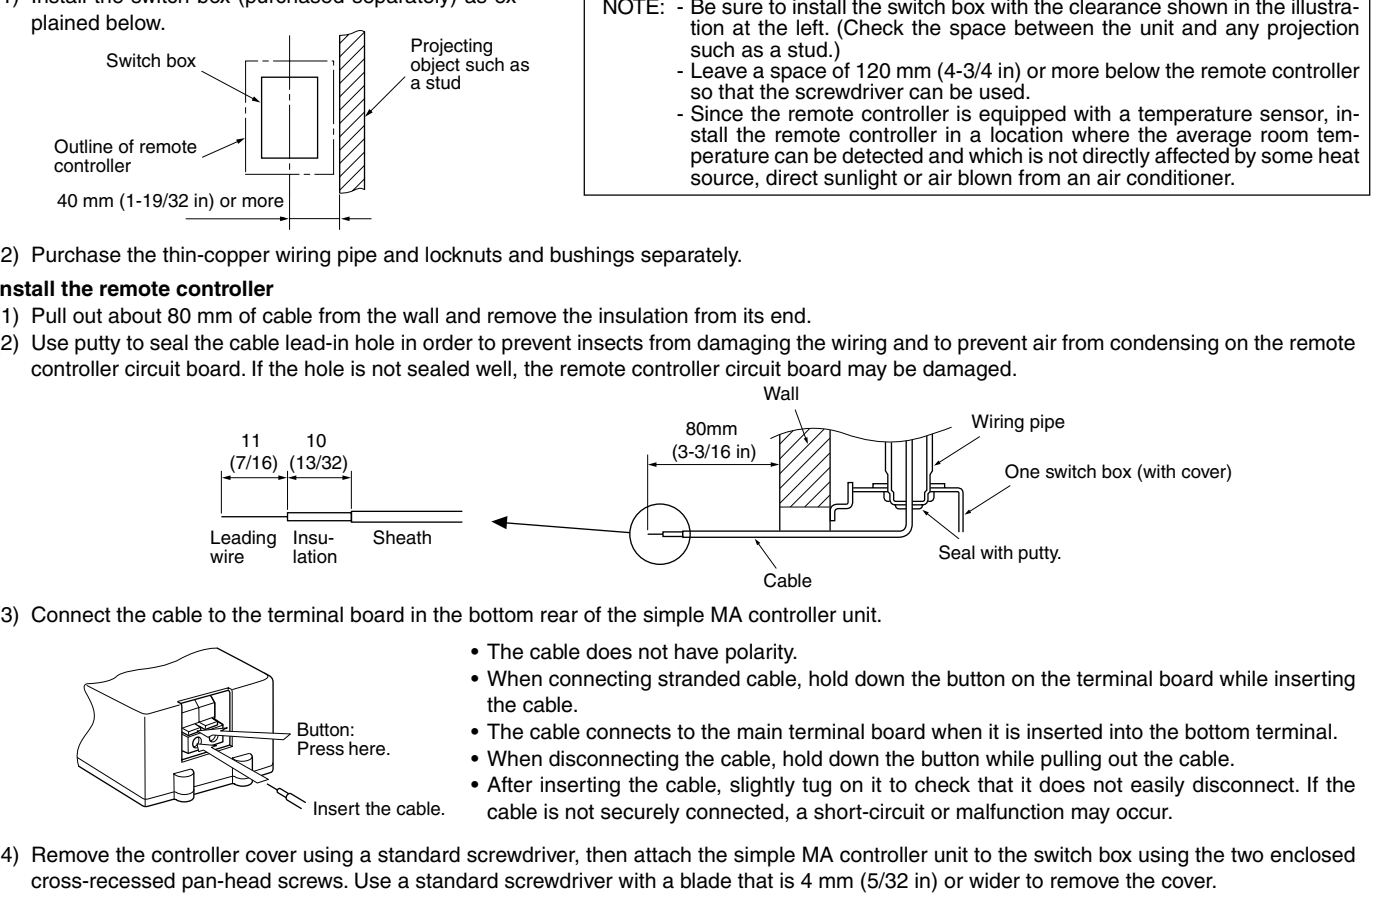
1) Install the switch box (purchased separately) as explained below.

Switch box

Projecting object such as a stud

Outline of remote controller

40 mm (1-19/32 in) or more

NOTE: - Be sure to install the switch box with the clearance shown in the illustration at the left. (Check the space between the unit and any projection such as a stud.)
- Leave a space of 120 mm (4-3/4 in) or more below the remote controller so that the screwdriver can be used.
- Since the remote controller is equipped with a temperature sensor, install the remote controller in a location where the average room temperature can be detected and which is not directly affected by some heat source, direct sunlight or air blown from an air conditioner.

2) Purchase the thin-copper wiring pipe and locknuts and bushings separately.

nstall the remote controller
1) Pull out about 80 mm of cable from the wall and remove the insulation from its end.
2) Use putty to seal the cable lead-in hole in order to prevent insects from damaging the wiring and to prevent air from condensing on the remote controller circuit board. If the hole is not sealed well, the remote controller circuit board may be damaged.

11 (7/16)
10 (13/32)
Leading wire
Insulation
Sheath

Wall
80mm (3-3/16 in)
Wiring pipe
One switch box (with cover)
Seal with putty.
Cable

3) Connect the cable to the terminal board in the bottom rear of the simple MA controller unit.

Button: Press here.
Insert the cable.

• The cable does not have polarity.
• When connecting stranded cable, hold down the button on the terminal board while inserting the cable.
• The cable connects to the main terminal board when it is inserted into the bottom terminal.
• When disconnecting the cable, hold down the button while pulling out the cable.
• After inserting the cable, slightly tug on it to check that it does not easily disconnect. If the cable is not securely connected, a short-circuit or malfunction may occur.

4) Remove the controller cover using a standard screwdriver, then attach the simple MA controller unit to the switch box using the two enclosed cross-recessed pan-head screws. Use a standard screwdriver with a blade that is 4 mm (5/32 in) or wider to remove the cover.